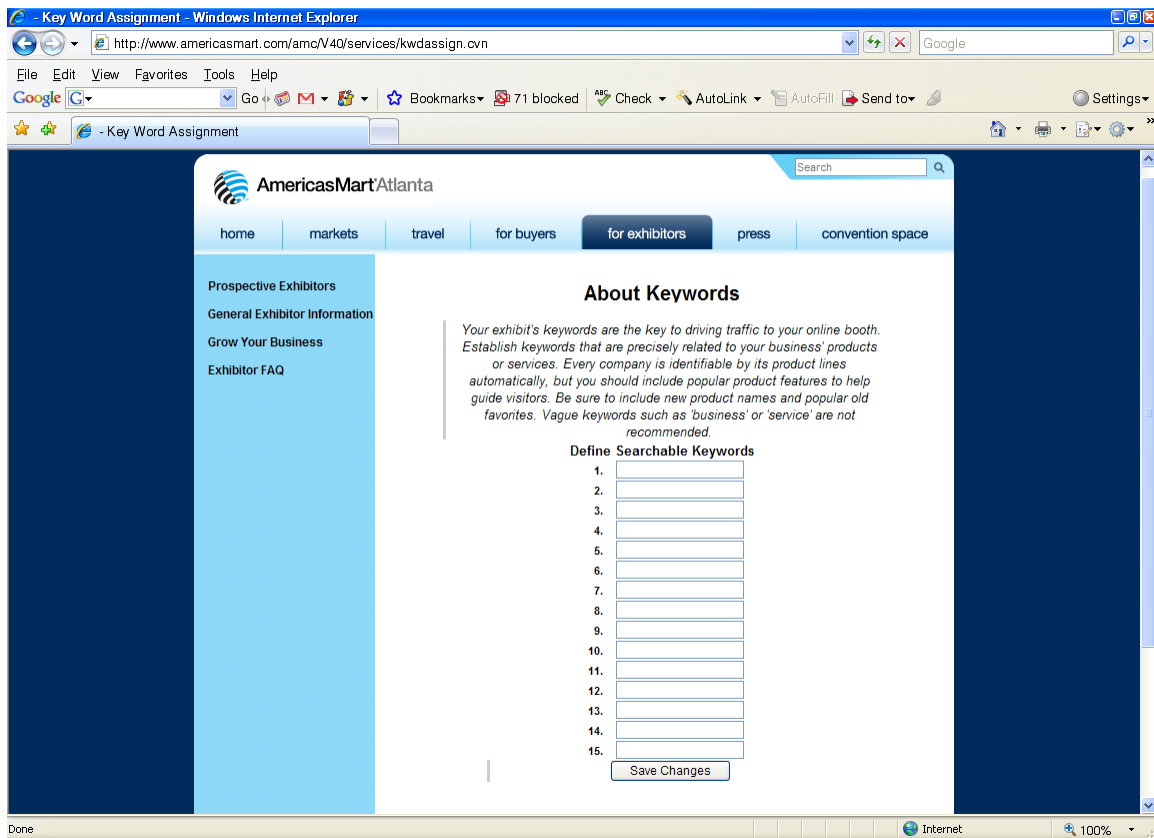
- Key Word Assignment - Windows Internet Explorer

http://www.americasmart.com/amc/V40/services/kwdassign.cvn

Google

File Edit View Favorites Tools Help

Google G Go Bookmarks 71 blocked Check AutoLink AutoFill Send to Settings

- Key Word Assignment

Search

AmericasMart Atlanta

home markets travel for buyers for exhibitors press convention space

Prospective Exhibitors
General Exhibitor Information
Grow Your Business
Exhibitor FAQ

About Keywords

Your exhibit's keywords are the key to driving traffic to your online booth. Establish keywords that are precisely related to your business' products or services. Every company is identifiable by its product lines automatically, but you should include popular product features to help guide visitors. Be sure to include new product names and popular old favorites. Vague keywords such as 'business' or 'service' are not recommended.

Define Searchable Keywords
1.
2.
3.
4.
5.
6.
7.
8.
9.
10.
11.
12.
13.
14.
15.

Save Changes

Done Internet 100%